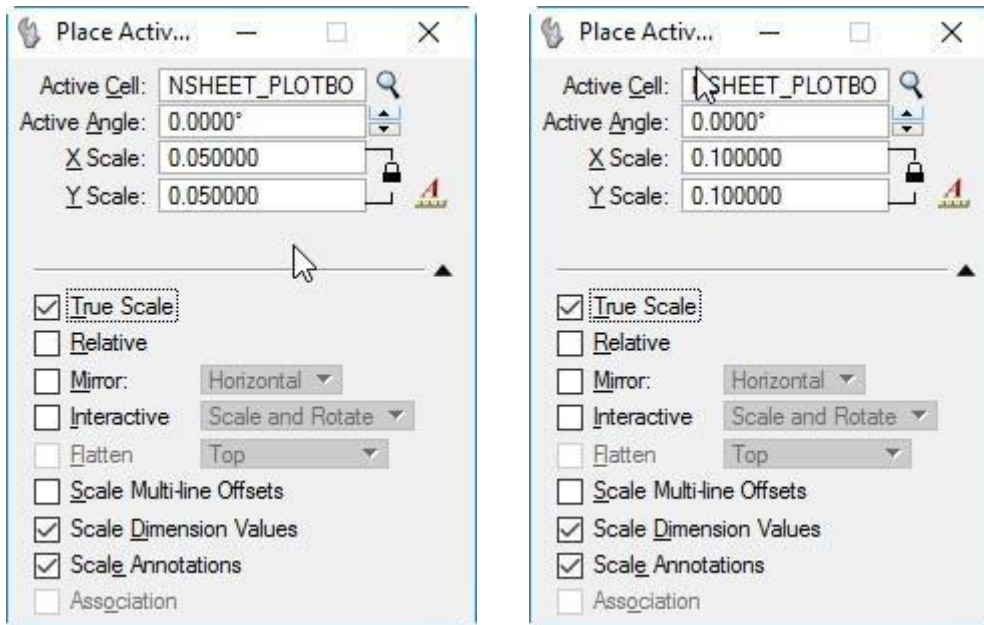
Place Activ...

Active Cell: NSHEET_PLOTBO
Active Angle: 0.0000°
X Scale: 0.050000
Y Scale: 0.050000

True Scale
Relative
Mirror: Horizontal
Interactive Scale and Rotate
Flatten Top
Scale Multi-line Offsets
Scale Dimension Values
Scale Annotations
Association

Place Activ...

Active Cell: NSHEET_PLOTBO
Active Angle: 0.0000°
X Scale: 0.100000
Y Scale: 0.100000

True Scale
Relative
Mirror: Horizontal
Interactive Scale and Rotate
Flatten Top
Scale Multi-line Offsets
Scale Dimension Values
Scale Annotations
Association